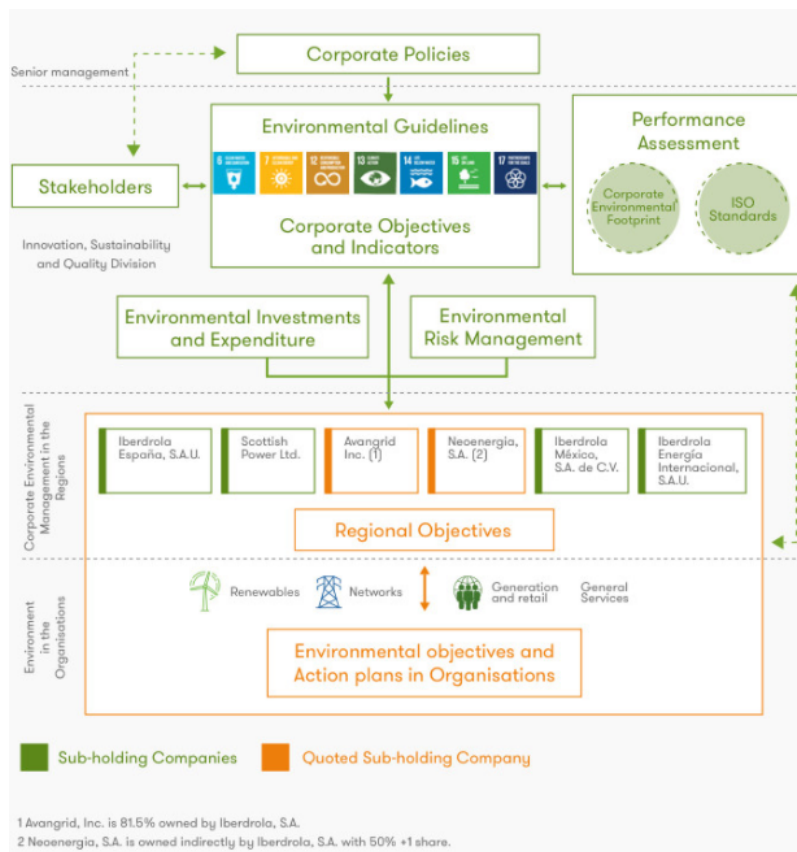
Senior management

Corporate Policies

Environmental Guidelines

6 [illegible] 7 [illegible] 12 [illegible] 13 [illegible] 14 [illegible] 15 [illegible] 17 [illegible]

Corporate Objectives and Indicators

Stakeholders

Innovation, Sustainability and Quality Division

Performance Assessment

Corporate Environmental Footprint

ISO Standards

Environmental Investments and Expenditure

Environmental Risk Management

Corporate Environmental Management in the Regions

Iberdrola España, S.A.U.

Scottish Power Ltd.

Avangrid Inc. (1)

Neoenergia, S.A. (2)

Iberdrola México, S.A. de C.V.

Iberdrola Energía Internacional, S.A.U.

Regional Objectives

Environment in the Organisations

Renewables

Networks

Generation and retail

General Services

Environmental objectives and Action plans in Organisations

Sub-holding Companies

Quoted Sub-holding Company

1 Avangrid, Inc. is 81.5% owned by Iberdrola, S.A.
2 Neoenergia, S.A. is owned indirectly by Iberdrola, S.A. with 50% +1 share.